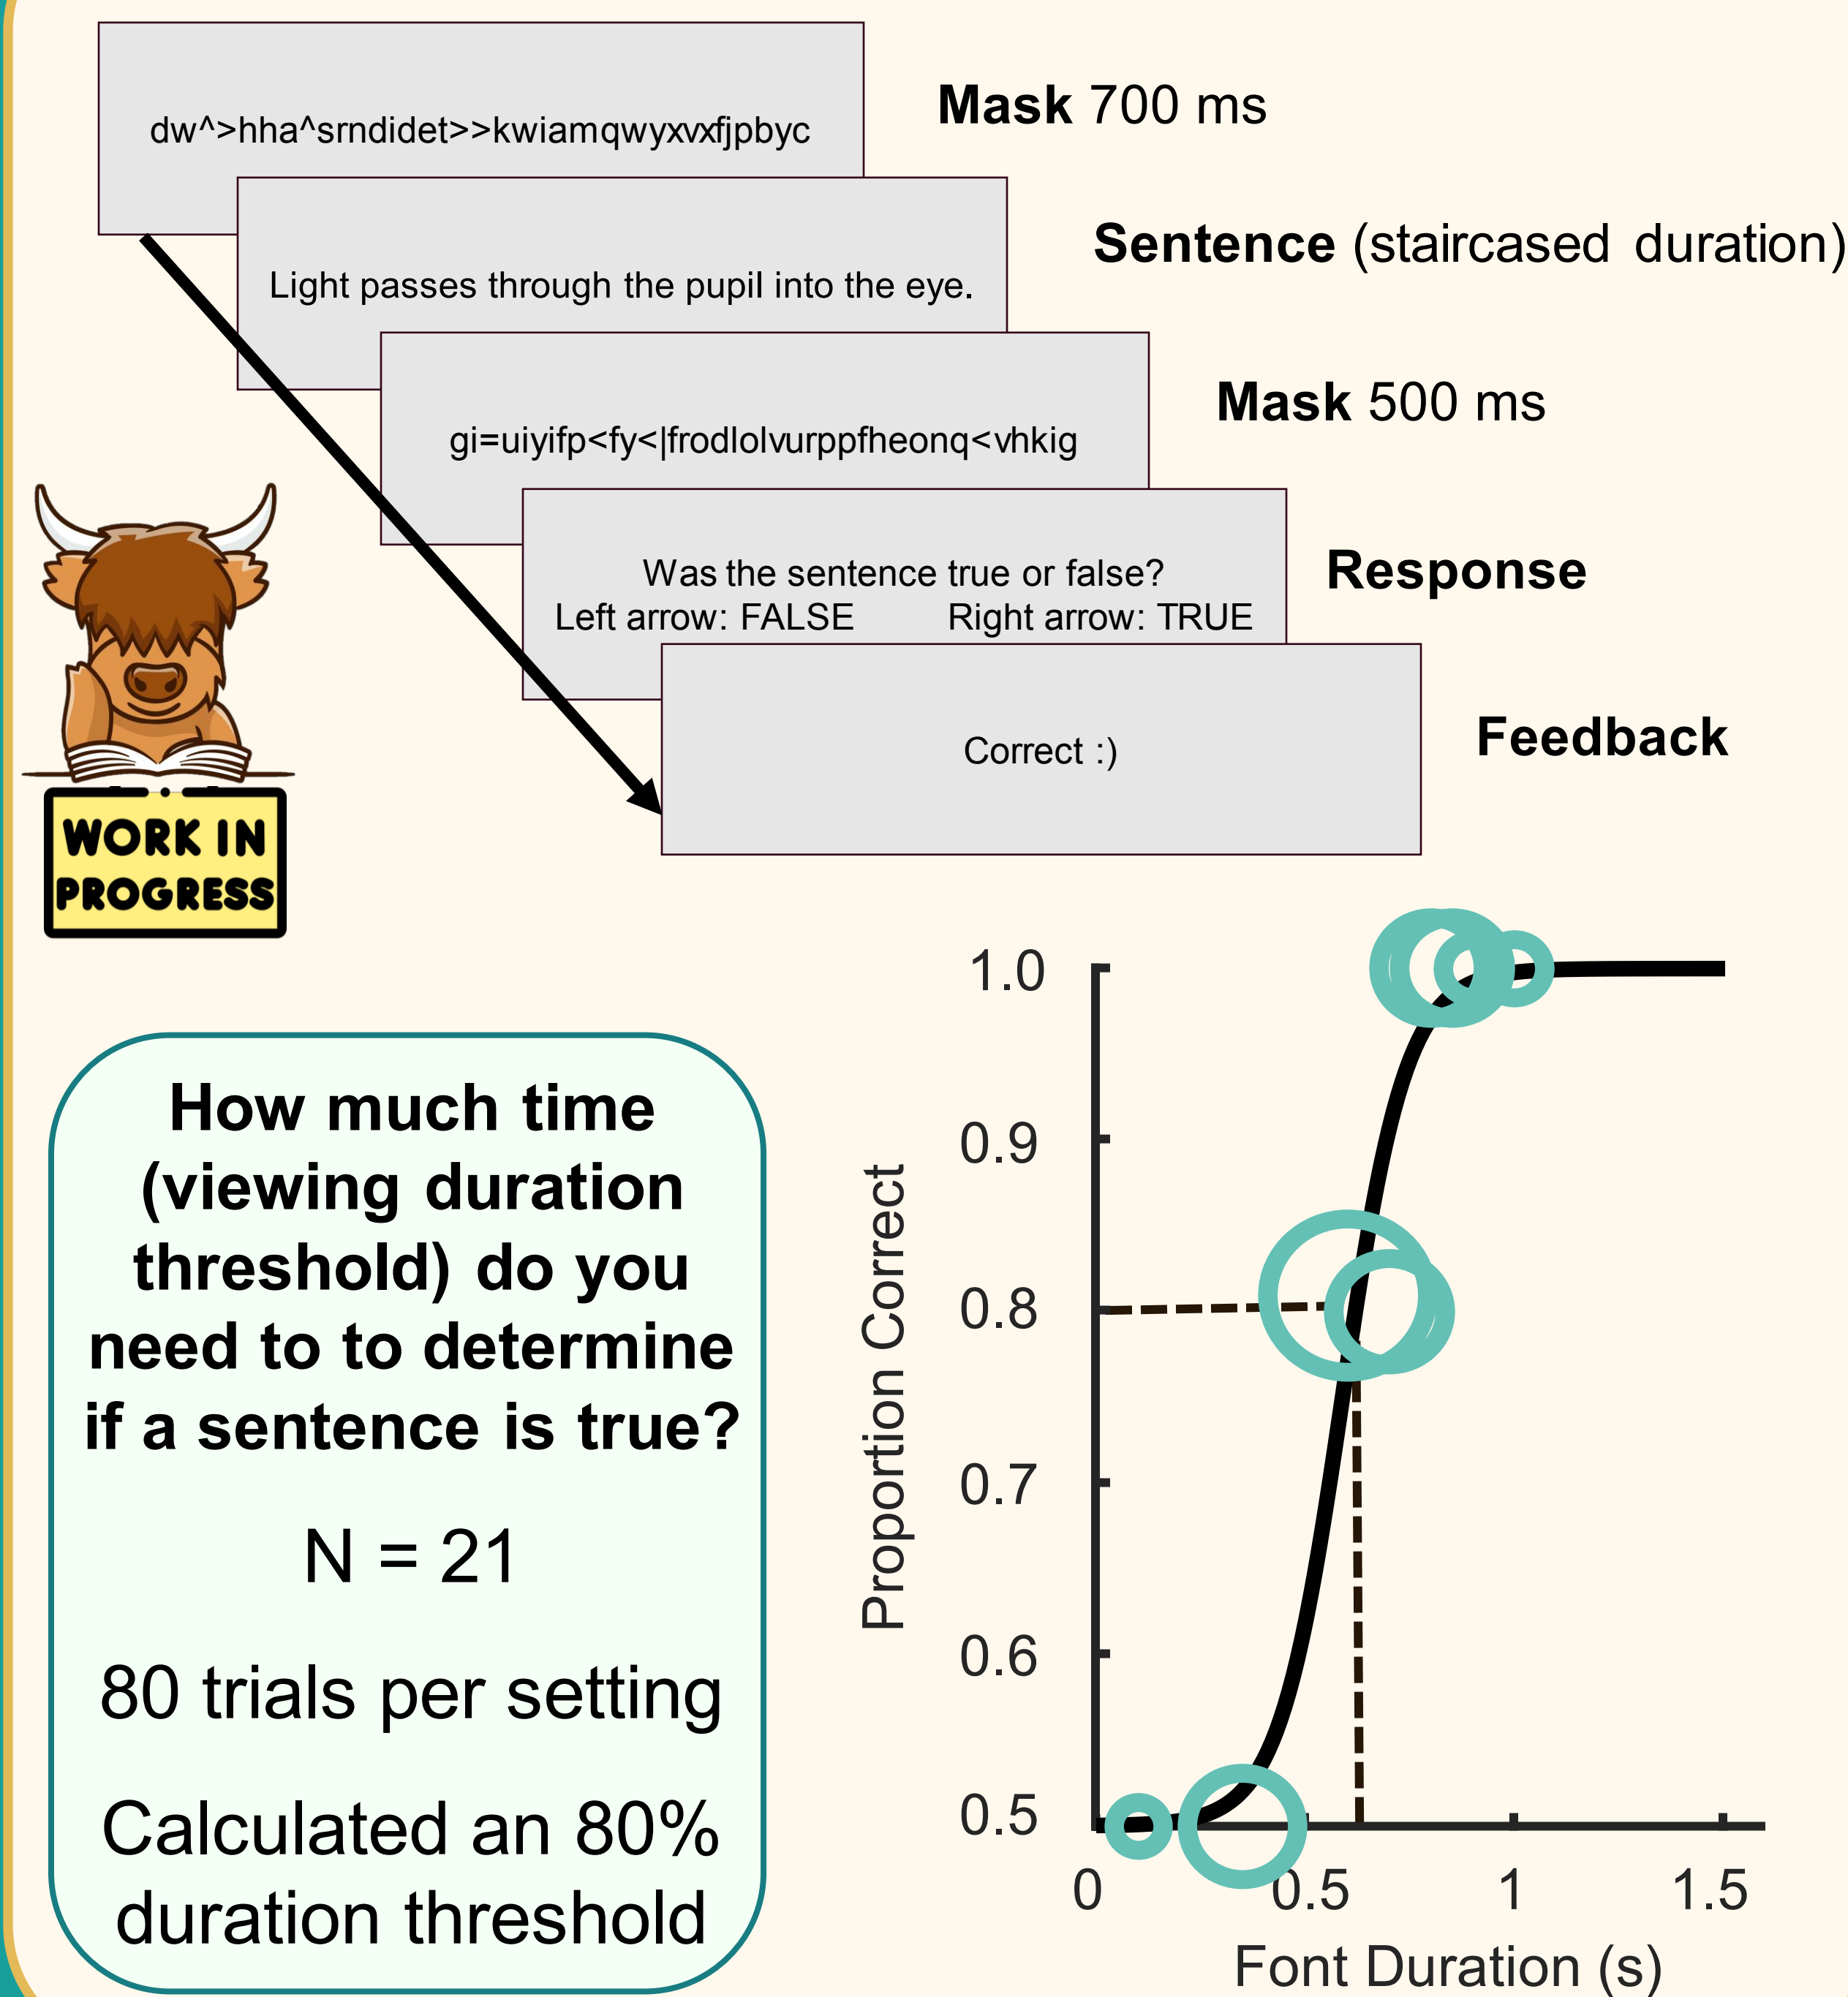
dw^>hha^srndidet>>kwiamqwyxvxfjpbyc

Mask 700 ms

Light passes through the pupil into the eye.

Sentence (staircased duration)

gi=uiyifp<fy<|frodlolvurppfheonq<vhkig

Mask 500 ms

Was the sentence true or false?
Left arrow: FALSE Right arrow: TRUE

Response

Correct :)

Feedback

WORK IN PROGRESS

How much time (viewing duration threshold) do you need to to determine if a sentence is true?

N = 21

80 trials per setting

Calculated an 80% duration threshold

1.0
0.9
0.8
0.7
0.6
0.5
Proportion Correct
0
0.5
1
1.5
Font Duration (s)